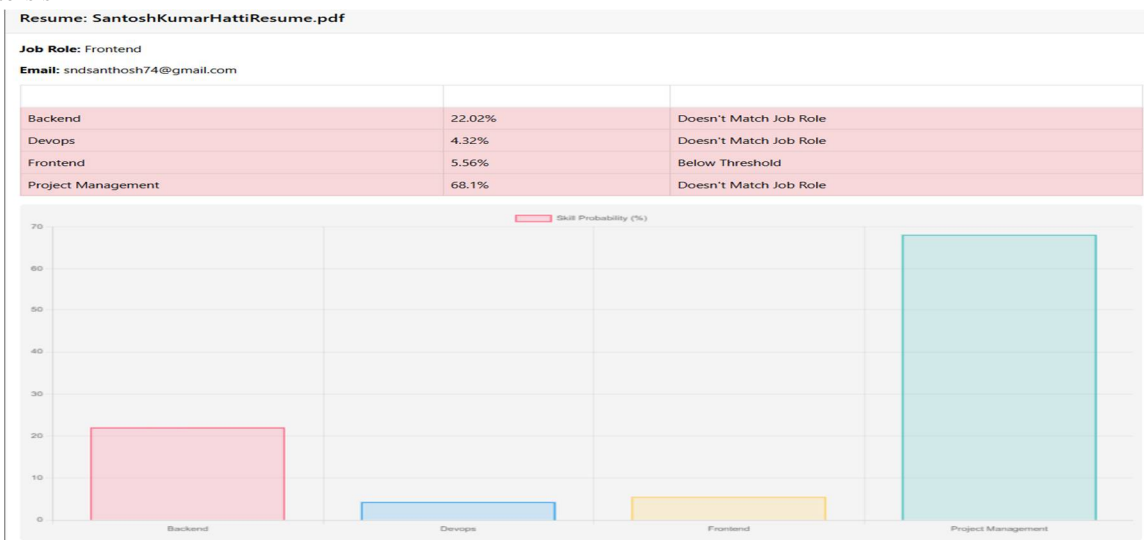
Resume: SantoshKumarHattiResume.pdf

**Job Role:** Frontend

**Email:** sndsanthosh74@gmail.com

| | | |
|---|---|---|
| Backend | 22.02% | Doesn't Match Job Role |
| Devops | 4.32% | Doesn't Match Job Role |
| Frontend | 5.56% | Below Threshold |
| Project Management | 68.1% | Doesn't Match Job Role |

Skill Probability (%)

70
60
50
40
30
20
10
0

Backend
Devops
Frontend
Project Management